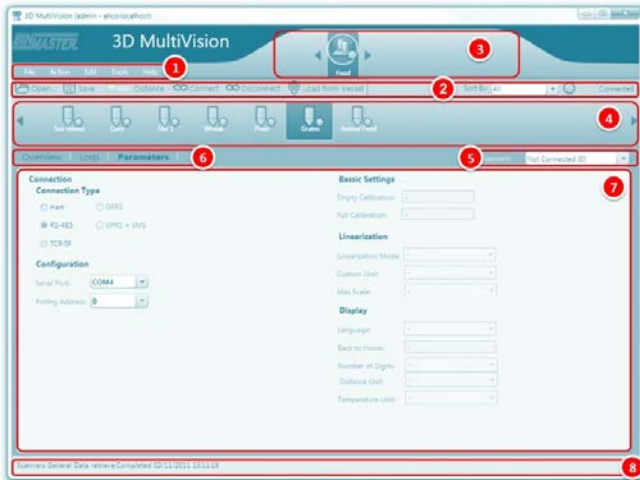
3D MultiVision (admin - eli@localhost)

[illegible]MASTER 3D MultiVision

File Action Edit Tools Help 1

Feed 3

Open... Save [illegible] Distance Connect Disconnect Load from Vessel 2 Sort By: All Connected

Sea wheat Corn Silo 1 Wheat Fruit Grains Animal Feed 4

Overview Logs Parameters 6 5 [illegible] Not Connected (0)

7

Connection
Connection Type
Hart GPRS
RS-485 GPRS + SMS
TCP/IP

Configuration
Serial Port: COM4
Polling Address: 0

Basic Settings
Empty Calibration:
Full Calibration:

Linearization
Linearization Mode:
Custom Unit:
Max Scale:

Display
Language:
Back to Home:
Number of Digits:
Distance Unit:
Temperature Unit:

Scanners General Data retrieve Completed 02/11/2011 13:11:10 8